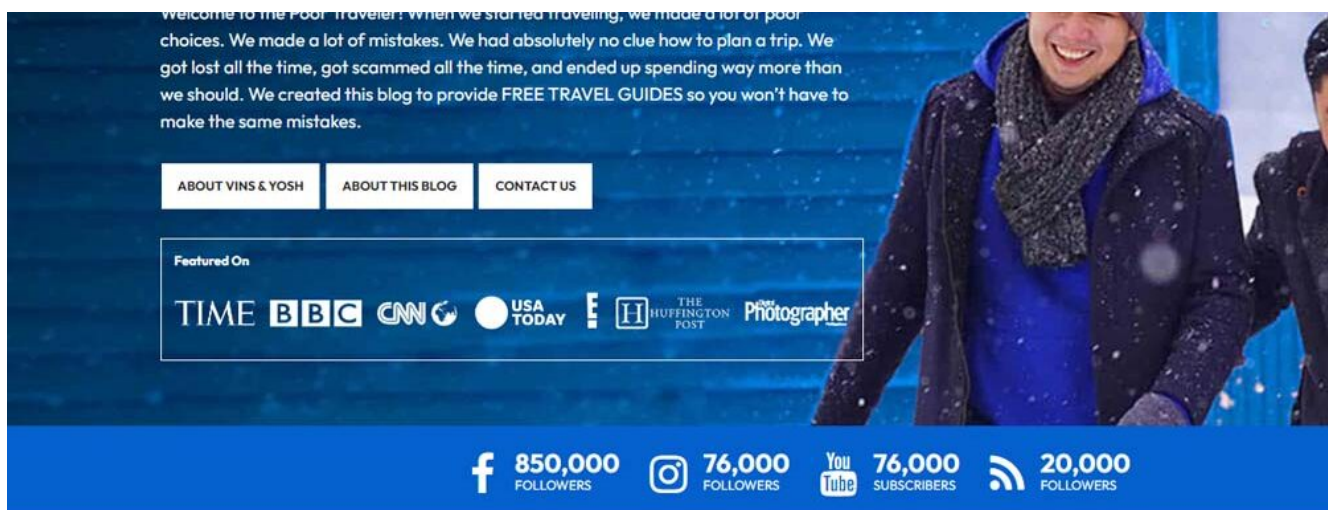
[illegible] choices. We made a lot of mistakes. We had absolutely no clue how to plan a trip. We got lost all the time, got scammed all the time, and ended up spending way more than we should. We created this blog to provide FREE TRAVEL GUIDES so you won't have to make the same mistakes.

ABOUT VINS & YOSH

ABOUT THIS BLOG

CONTACT US

Featured On

TIME BBC CNN USA TODAY E! THE HUFFINGTON POST Photographer

850,000 FOLLOWERS

76,000 FOLLOWERS

You Tube 76,000 SUBSCRIBERS

20,000 FOLLOWERS